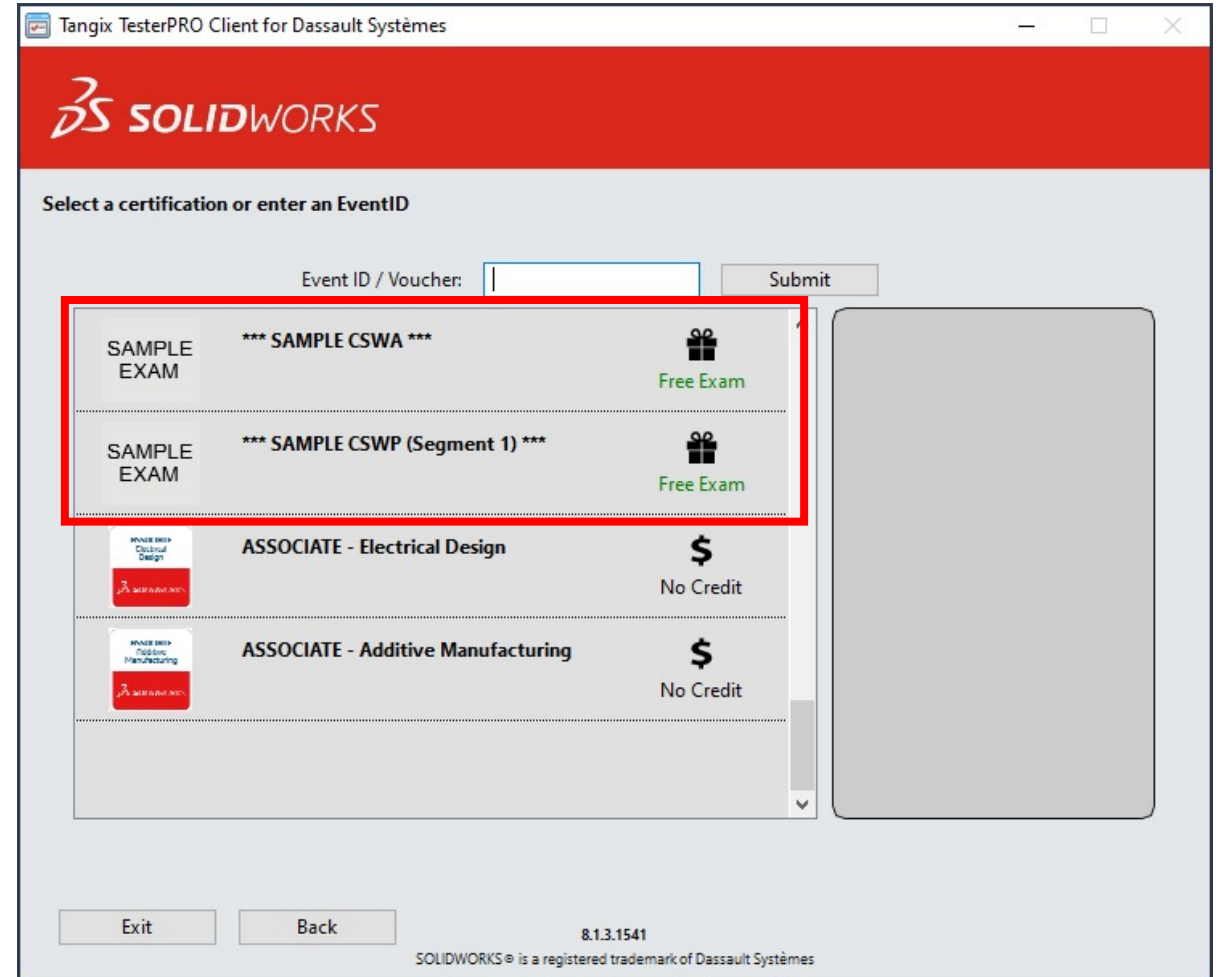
Tangix TesterPRO Client for Dassault Systèmes

SOLIDWORKS

Select a certification or enter an EventID

Event ID / Voucher:

Submit

SAMPLE EXAM

*** SAMPLE CSWA ***

Free Exam

SAMPLE EXAM

*** SAMPLE CSWP (Segment 1) ***

Free Exam

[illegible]
Electrical Design
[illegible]

ASSOCIATE - Electrical Design

$

No Credit

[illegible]
Additive Manufacturing
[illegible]

ASSOCIATE - Additive Manufacturing

$

No Credit

Exit

Back

8.1.3.1541

SOLIDWORKS® is a registered trademark of Dassault Systèmes